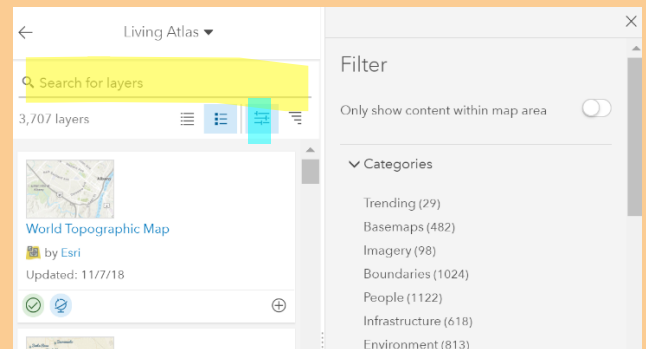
Living Atlas

Search for layers

3,707 layers

World Topographic Map

by Esri

Updated: 11/7/18

Filter

Only show content within map area

Categories

Trending (29)

Basemaps (482)

Imagery (98)

Boundaries (1024)

People (1122)

Infrastructure (618)

Environment (813)